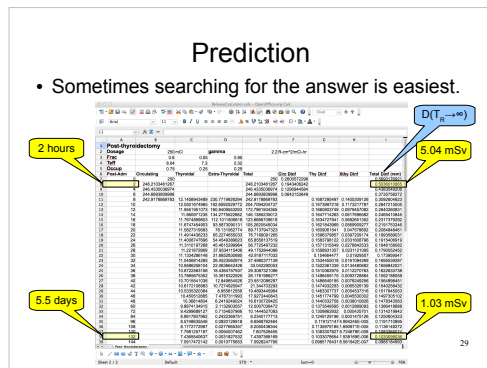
Prediction

• Sometimes searching for the answer is easiest.

$D(T_R \rightarrow \infty)$

2 hours

5.04 mSv

5.5 days

1.03 mSv

Post-thyroidectomy

Dosage

Frac

Teff

Uocup

Post-Adm

Circulating

Thyroidal

Extra-Thyroidal

Total

Circ Dist

Thy Dist

XIthy Dist

Total Dist (mm)

gamma

29